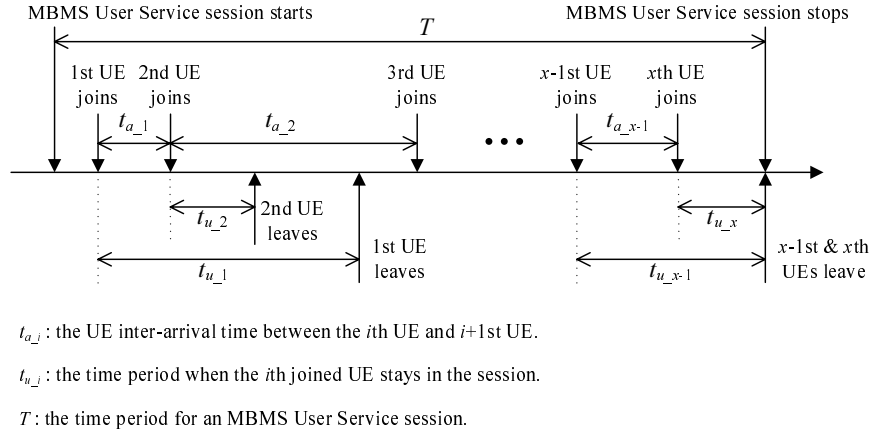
MBMS User Service session starts

MBMS User Service session stops

$T$

1st UE joins

2nd UE joins

3rd UE joins

$x$-1st UE joins

$x$th UE joins

$t_{a\_1}$

$t_{a\_2}$

$t_{a\_x\text{-}1}$

$t_{u\_2}$

2nd UE leaves

1st UE leaves

$t_{u\_x}$

$t_{u\_1}$

$t_{u\_x\text{-}1}$

$x$-1st & $x$th UEs leave

$t_{a\_i}$ : the UE inter-arrival time between the $i$th UE and $i$+1st UE.

$t_{u\_i}$ : the time period when the $i$th joined UE stays in the session.

$T$ : the time period for an MBMS User Service session.